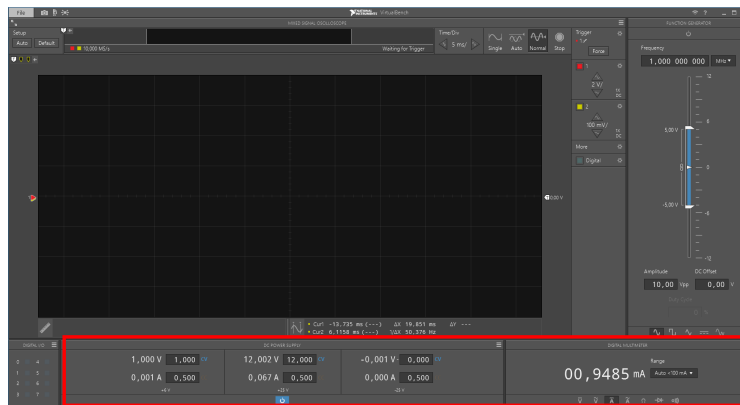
File

NATIONAL INSTRUMENTS VirtualBench

MIXED SIGNAL OSCILLOSCOPE

Setup
Auto Default

10,000 MS/s

Waiting for Trigger

Time/Div
5 ms/

Single Auto Normal Stop

Trigger
Force

1
2 V/
1X DC

2
100 mV/
1X DC

More

Digital

0,00 V

• Cur1 -13.735 ms (---) ΔX 19.451 ms ΔY ---
• Cur2 6.1158 ms (---) 1/ΔX 50.376 Hz

FUNCTION GENERATOR

Frequency
1,000 000 000 MHz

12
8
5,00 V
4
0
-4
-5,00 V
-8
-12

Amplitude
10,00 Vpp

DC Offset
0,00 V

DIGITAL I/O
0 4
1 5
2 6
3 7

DC POWER SUPPLY

1,000 V 1,000 CV
0,001 A 0,500
+6 V

12,002 V 12,000 CV
0,067 A 0,500
+25 V

-0,001 V -0,000 CV
0,000 A 0,500
-25 V

DIGITAL MULTIMETER

00,9485 mA

Range
Auto <100 mA